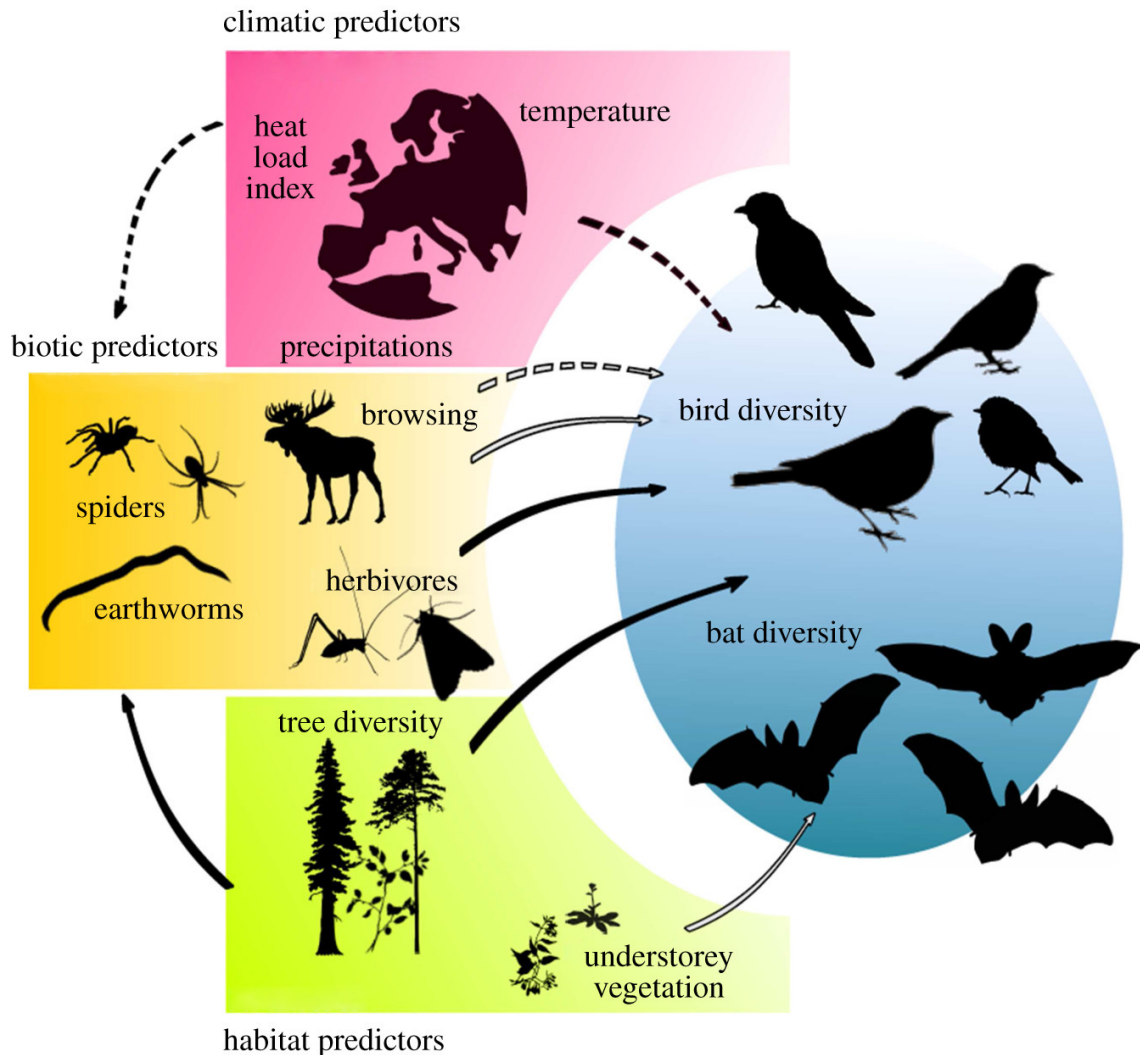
climatic predictors

heat load index

temperature

precipitations

biotic predictors

spiders

browsing

earthworms

herbivores

bird diversity

bat diversity

tree diversity

understorey vegetation

habitat predictors